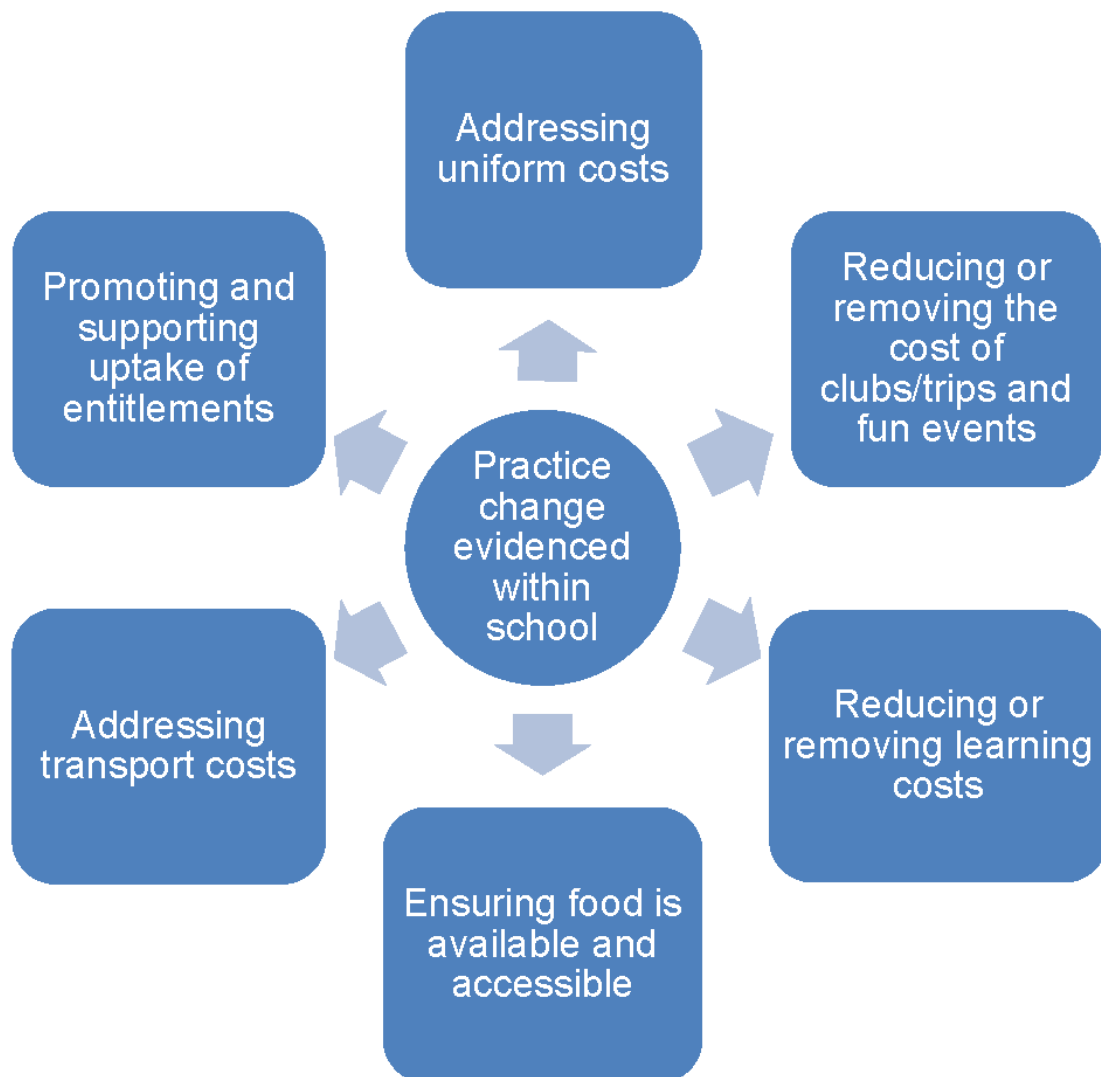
Practice change evidenced within school

Addressing uniform costs

Reducing or removing the cost of clubs/trips and fun events

Reducing or removing learning costs

Ensuring food is available and accessible

Addressing transport costs

Promoting and supporting uptake of entitlements